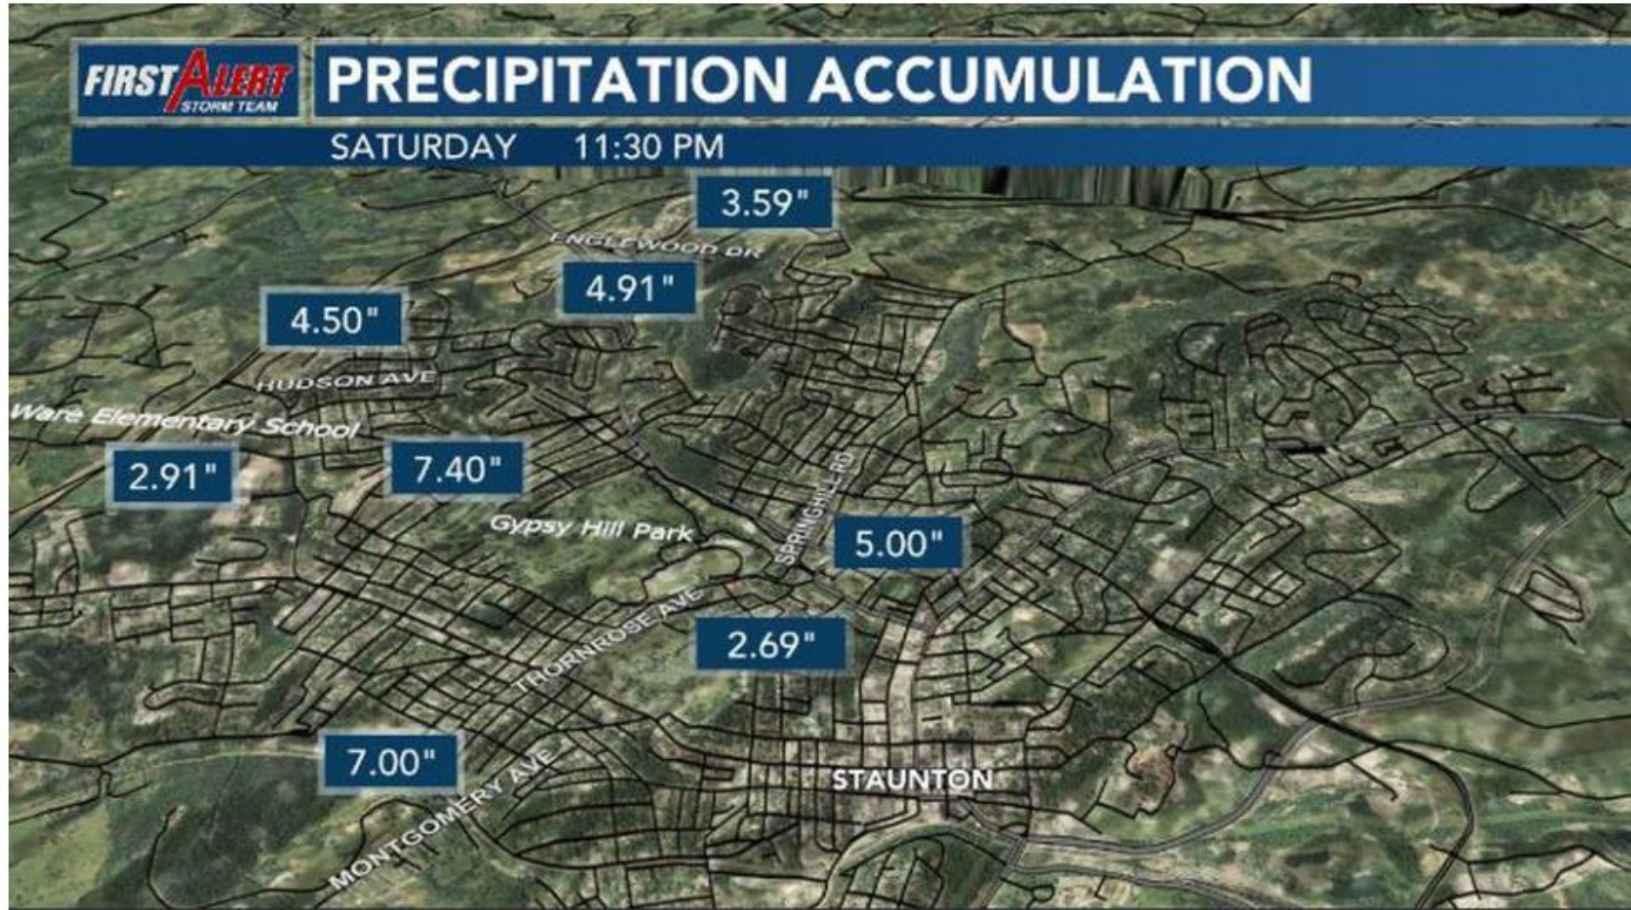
FIRST ALERT STORM TEAM
PRECIPITATION ACCUMULATION
SATURDAY 11:30 PM

3.59"
ENGLEWOOD DR
4.91"
4.50"
HUDSON AVE
Ware Elementary School
2.91"
7.40"
Gypsy Hill Park
SPRINGHILL RD
5.00"
THORNROSE AVE
2.69"
7.00"
MONTGOMERY AVE
STAUNTON